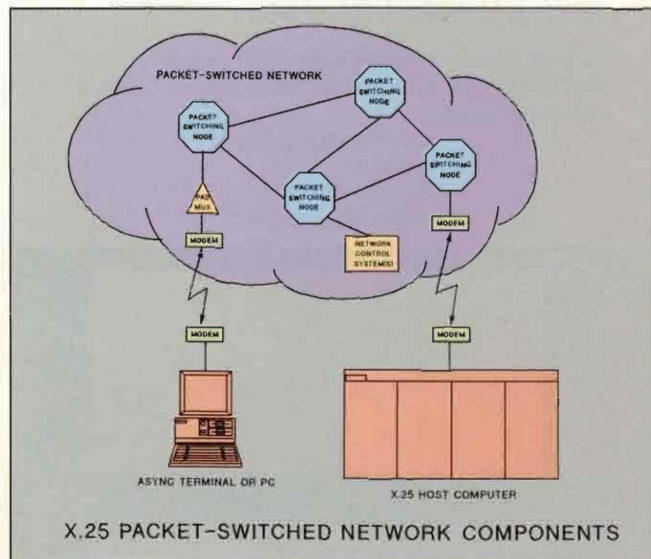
PACKET-SWITCHED NETWORK

PACKET SWITCHING NODE

PACKET SWITCHING NODE

PACKET SWITCHING NODE

PACKET SWITCHING NODE

PAD MUX

MODEM

NETWORK CONTROL SYSTEM(S)

MODEM

MODEM

MODEM

ASYNC TERMINAL OR PC

X.25 HOST COMPUTER

X.25 PACKET-SWITCHED NETWORK COMPONENTS